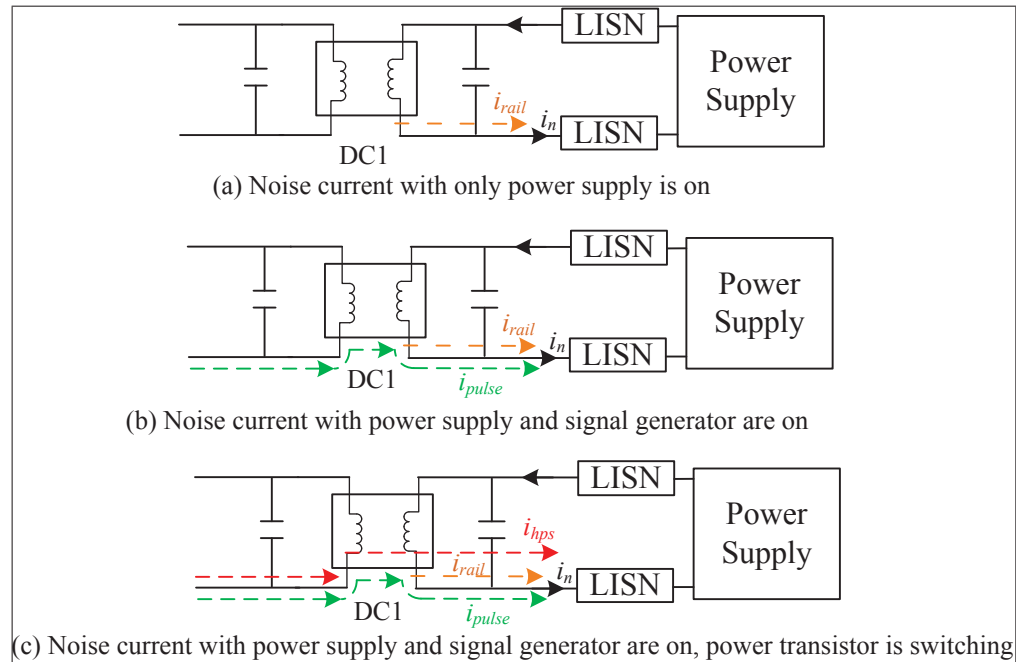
LISN

Power Supply

$i_{rail}$

$i_n$

LISN

DC1

(a) Noise current with only power supply is on

LISN

Power Supply

$i_{rail}$

$i_n$

LISN

DC1

$i_{pulse}$

(b) Noise current with power supply and signal generator are on

LISN

Power Supply

$i_{hps}$

$i_{rail}$

$i_n$

LISN

DC1

$i_{pulse}$

(c) Noise current with power supply and signal generator are on, power transistor is switching